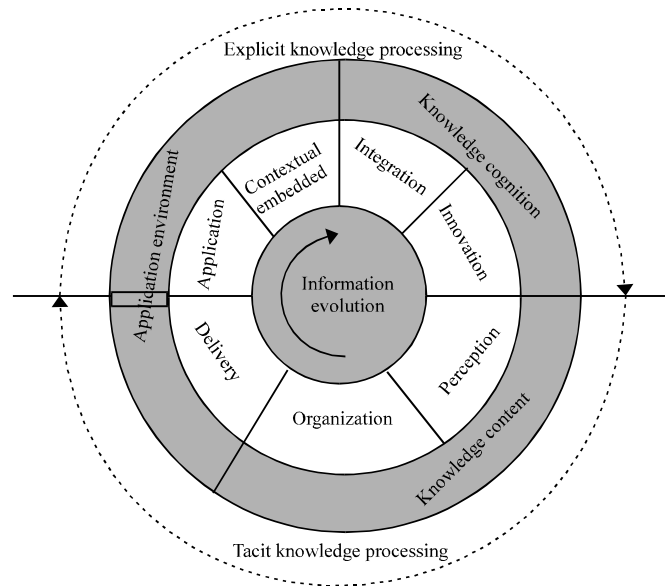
Explicit knowledge processing

Knowledge cognition

Application environment

Contextual embedded

Integration

Application

Innovation

Information evolution

Delivery

Perception

Organization

Knowledge content

Tacit knowledge processing